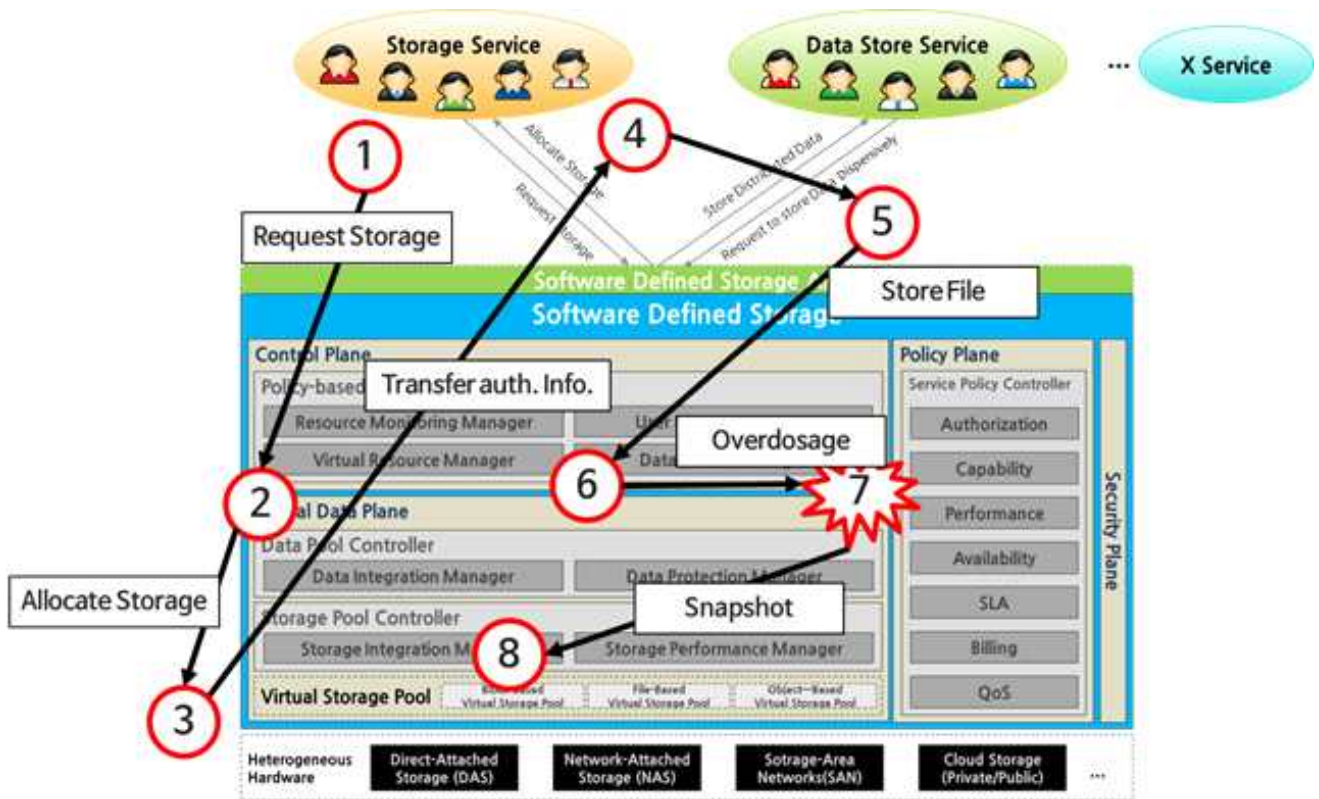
Storage Service

Data Store Service

...

X Service

1

Request Storage

4

5

Allocate Storage

Request Storage

Store Distributed Data

Request to store Data Dispersively

Software Defined Storage A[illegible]

Software Defined Storage

Store File

Control Plane

Policy-based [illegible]

Transfer auth. Info.

Resource Mon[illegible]ring Manager

Use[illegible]

Virtual R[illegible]source Manager

Data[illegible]

Overdosage

2

6

7

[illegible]al Data Plane

Data P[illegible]ol Controller

Data Integration Manager

Data Protection Manager

Allocate Storage

Snapshot

Storage Pool Controller

Storage Integration M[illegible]

8

Storage Performance Manager

3

Virtual Storage Pool

Block-Based Virtual Storage Pool

File-Based Virtual Storage Pool

Object-Based Virtual Storage Pool

Policy Plane

Service Policy Controller

Authorization

Capability

Performance

Availability

SLA

Billing

QoS

Security Plane

Heterogeneous Hardware

Direct-Attached Storage (DAS)

Network-Attached Storage (NAS)

Sotrage-Area Networks(SAN)

Cloud Storage (Private/Public)

...